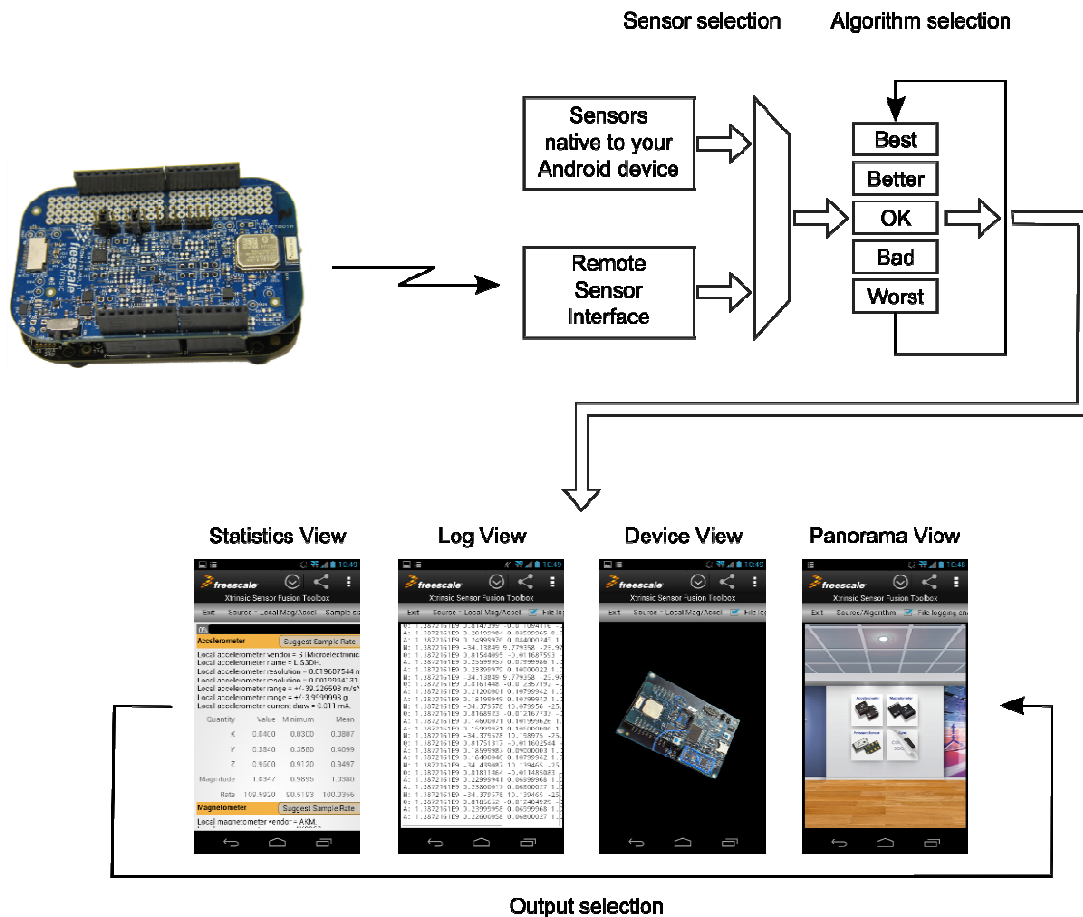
Sensor selection

Algorithm selection

Sensors native to your Android device

Remote Sensor Interface

Best

Better

OK

Bad

Worst

Statistics View

Log View

Device View

Panorama View

freescale

Xtrinsic Sensor Fusion Toolbox

Exit Source = Local Mag/Accel Sample ra

Accelerometer

Suggest Sample Rate

Local accelerometer vendor = STMicroelectronic

Local accelerometer name = LSM303DH

Local accelerometer resolution = 0.01960754

Local accelerometer range = +/-39.226593 m/s

Local accelerometer range = +/-3.9999998 g

Local accelerometer current draw = 0.011 mA

| Quantity | Value | Minimum | Mean |
|---|---|---|---|
| X | 0.0400 | 0.0300 | 0.3807 |
| Y | 0.3840 | 0.3580 | 0.4099 |
| Z | 0.9600 | 0.9120 | 0.9497 |
| Magnitude | 1.0347 | 0.9895 | 1.0380 |
| Rate | 100.4950 | 99.6109 | 100.3956 |

Magnetometer

Suggest Sample Rate

Local magnetometer vendor = AKM

freescale

Xtrinsic Sensor Fusion Toolbox

Exit Source = Local Mag/Accel File lo

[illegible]

freescale

Xtrinsic Sensor Fusion Toolbox

Exit Source = Local Mag/Accel File lo

freescale

Xtrinsic Sensor Fusion Toolbox

Exit Source/Algorithm File logging on

Accelerometer

Magnetometer

Pressure Sensor

Gyro

Output selection